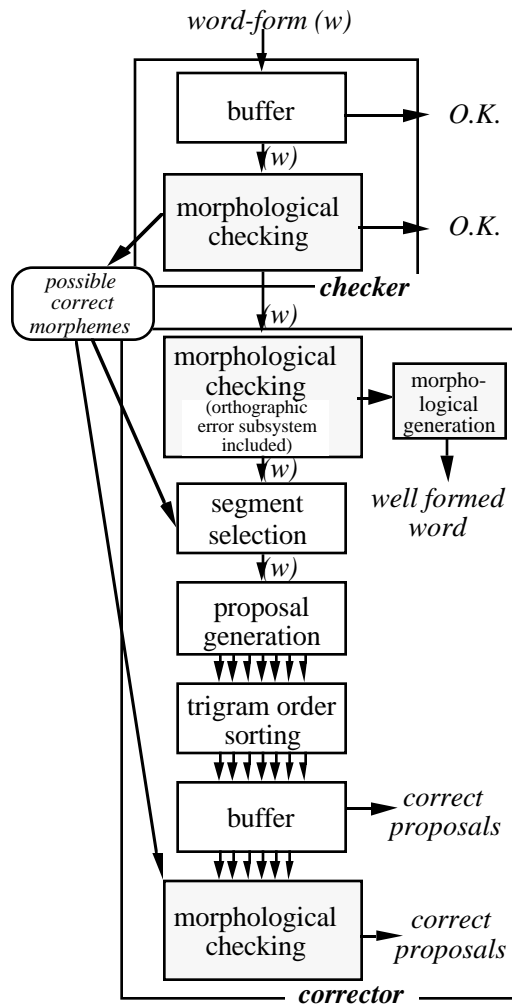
word-form (w)

buffer

O.K.

(w)

morphological checking

O.K.

possible correct morphemes

checker

(w)

morphological checking (orthographic error subsystem included)

morphological generation

(w)

well formed word

segment selection

(w)

proposal generation

trigram order sorting

buffer

correct proposals

morphological checking

correct proposals

corrector